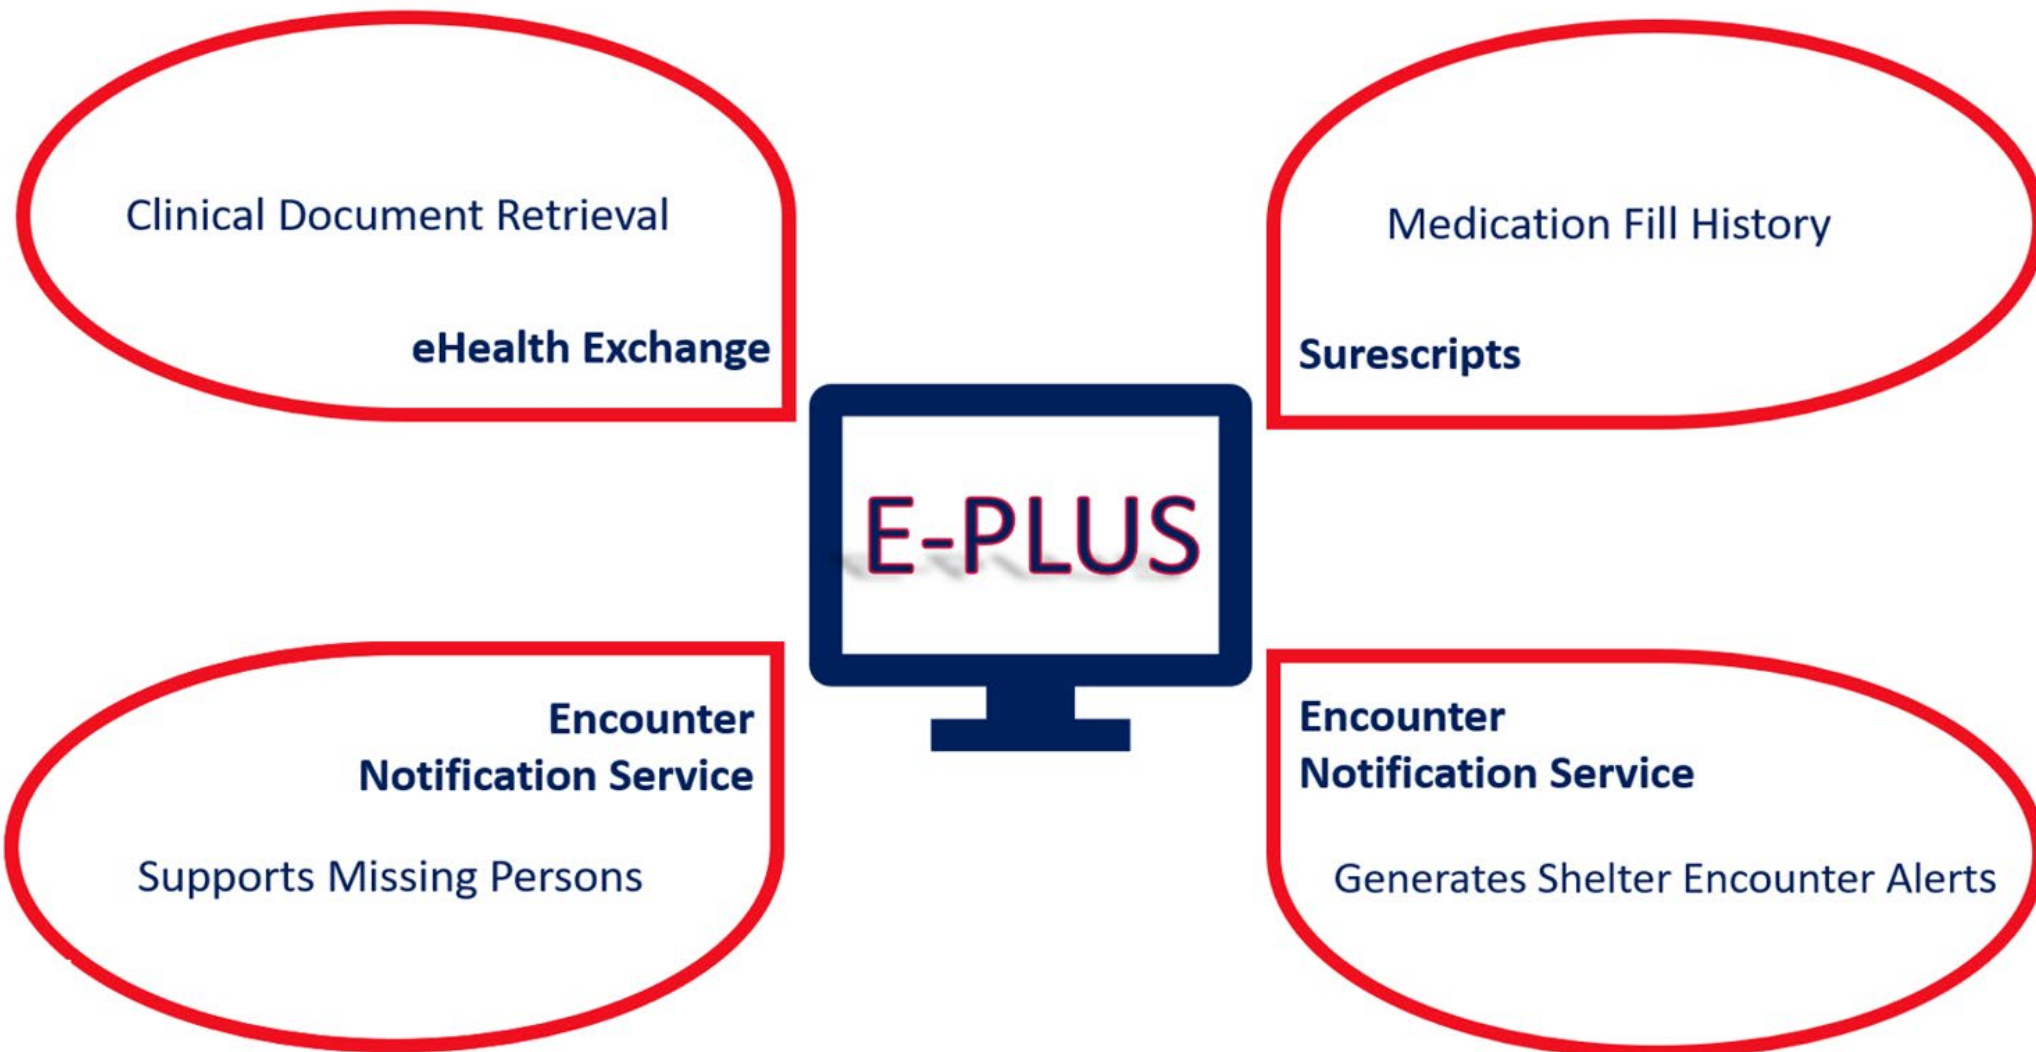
Clinical Document Retrieval

eHealth Exchange

Medication Fill History

Surescripts

E-PLUS

Encounter Notification Service

Supports Missing Persons

Encounter Notification Service

Generates Shelter Encounter Alerts